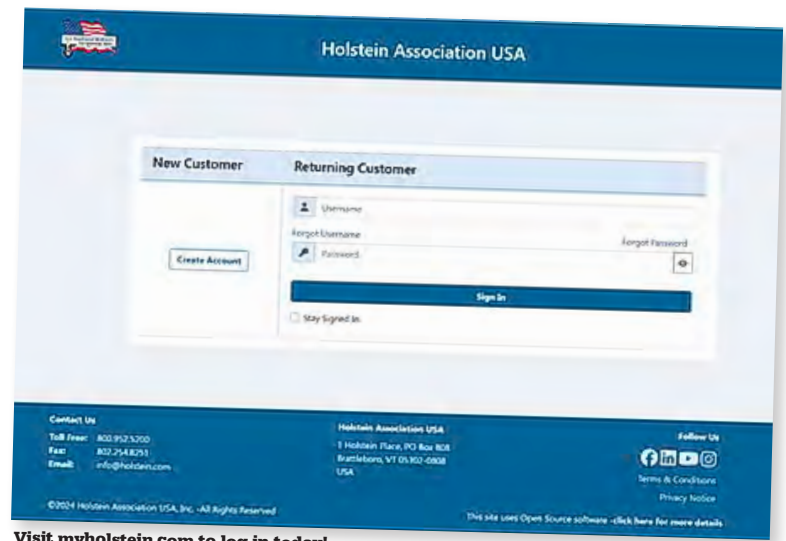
Holstein Association USA

New Customer

Returning Customer

Create Account

Username

Forgot Username

Forgot Password

Password

Sign In

Stay Signed In

Contact Us

Toll Free: 800.952.5200

Fax: 802.254.8251

Email: info@holstein.com

Holstein Association USA

1 Holstein Place, PO Box 808
Brattleboro, VT 05302-0808
USA

Follow Us

Terms & Conditions

Privacy Notice

©2024 Holstein Association USA, Inc. -All Rights Reserved

This site uses Open Source software -click here for more details

Visit myholstein.com to log in today!